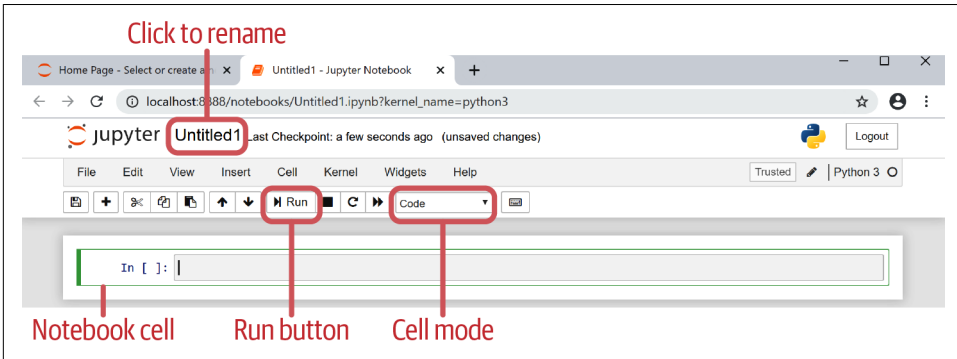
Click to rename

Home Page - Select or create a ×
Untitled1 - Jupyter Notebook ×
+

localhost:8888/notebooks/Untitled1.ipynb?kernel_name=python3

jupyter Untitled1 Last Checkpoint: a few seconds ago (unsaved changes)

Logout

File Edit View Insert Cell Kernel Widgets Help

Trusted Python 3

Run Code

In [ ]:

Notebook cell
Run button
Cell mode